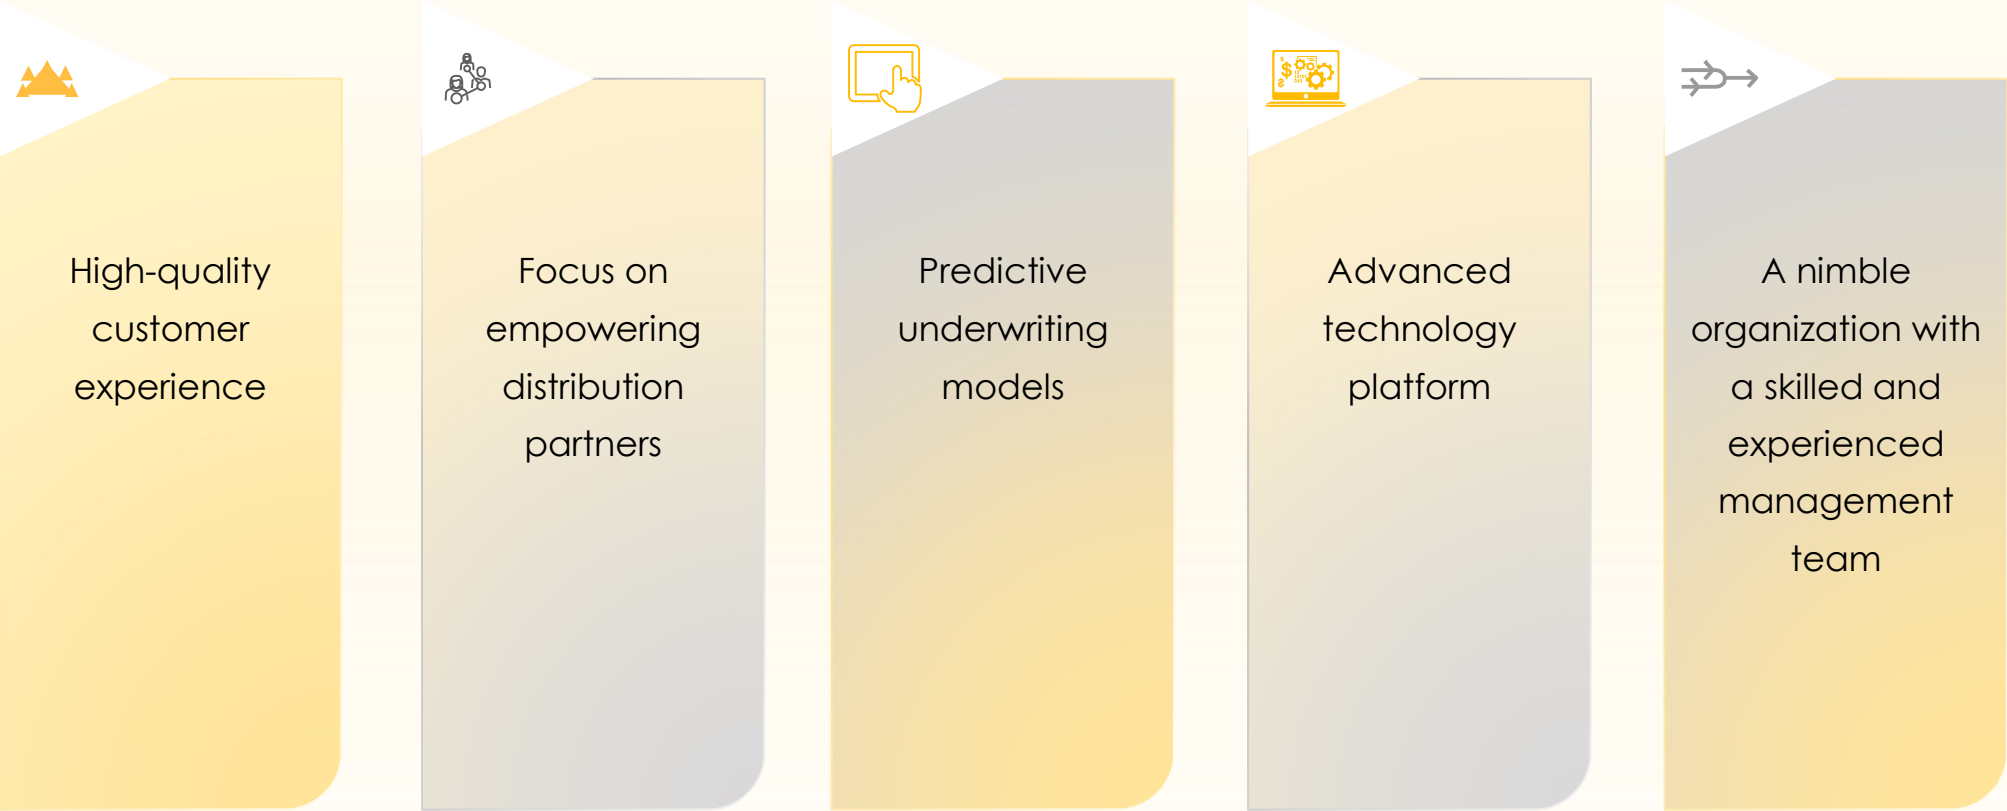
High-quality customer experience

Focus on empowering distribution partners

Predictive underwriting models

Advanced technology platform

A nimble organization with a skilled and experienced management team